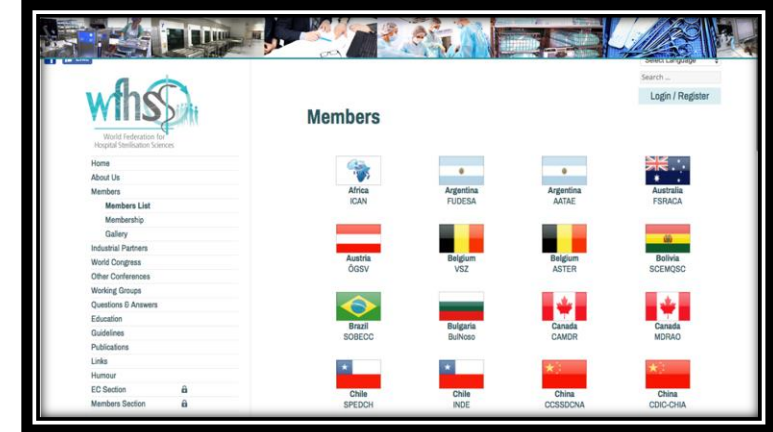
Select Language

Search ...

Login / Register

wfhss

World Federation for Hospital Sterilisation Sciences

Home
About Us
Members
Members List
Membership
Gallery
Industrial Partners
World Congress
Other Conferences
Working Groups
Questions & Answers
Education
Guidelines
Publications
Links
Humour
EC Section
Members Section

Members

Africa
ICAN

Argentina
FUDESA

Argentina
AATAE

Australia
FSRACA

Austria
ÖGSV

Belgium
VSZ

Belgium
ASTER

Bolivia
SCEMQSC

Brazil
SOBECC

Bulgaria
BulNoso

Canada
CAMDR

Canada
MDRAO

Chile
SPEDCH

Chile
INDE

China
CCSSDCNA

China
CDIC-CHIA